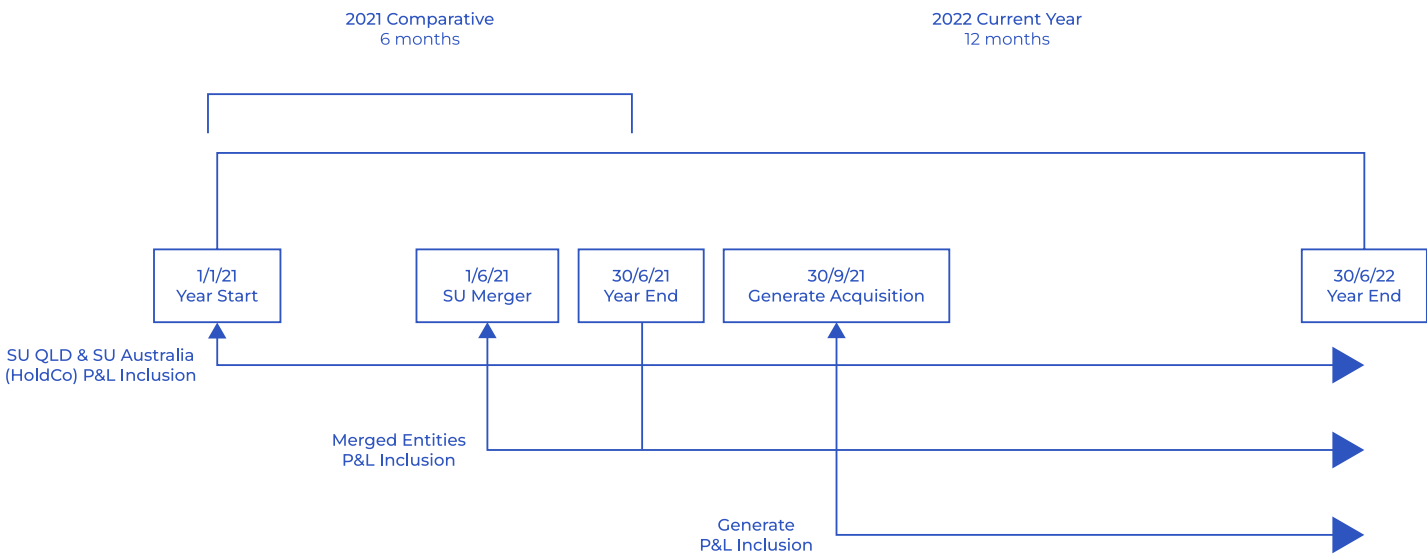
2021 Comparative
6 months

2022 Current Year
12 months

1/1/21
Year Start

1/6/21
SU Merger

30/6/21
Year End

30/9/21
Generate Acquisition

30/6/22
Year End

SU QLD & SU Australia (HoldCo) P&L Inclusion

Merged Entities
P&L Inclusion

Generate
P&L Inclusion